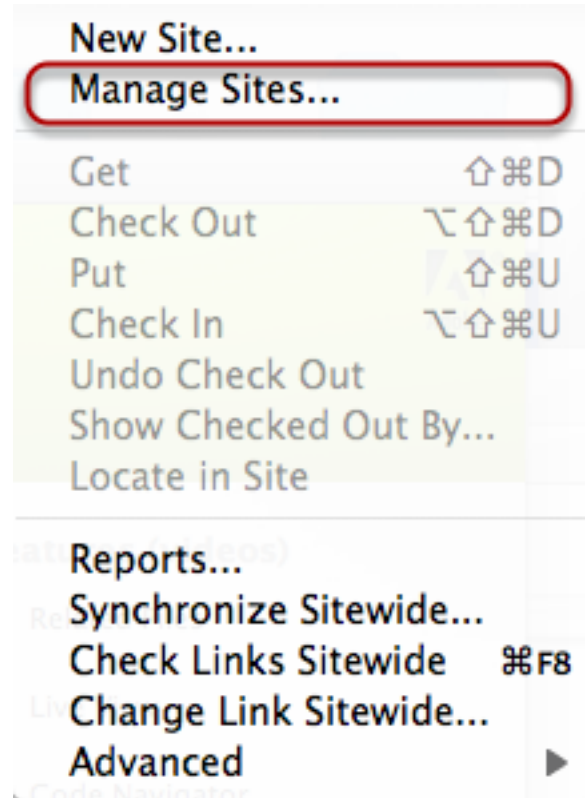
New Site...
Manage Sites...

Get ⇧⌘D
Check Out ⌥⇧⌘D
Put ⇧⌘U
Check In ⌥⇧⌘U
Undo Check Out
Show Checked Out By...
Locate in Site

Reports...
Synchronize Sitewide...
Check Links Sitewide ⌘F8
Change Link Sitewide...
Advanced ▶